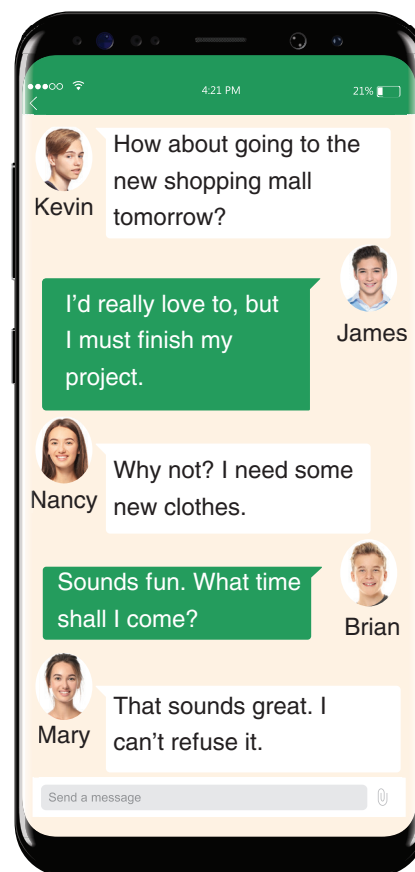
●●●○○ 4:21 PM 21%

Kevin
How about going to the new shopping mall tomorrow?

James
I'd really love to, but I must finish my project.

Nancy
Why not? I need some new clothes.

Brian
Sounds fun. What time shall I come?

Mary
That sounds great. I can't refuse it.

Send a message